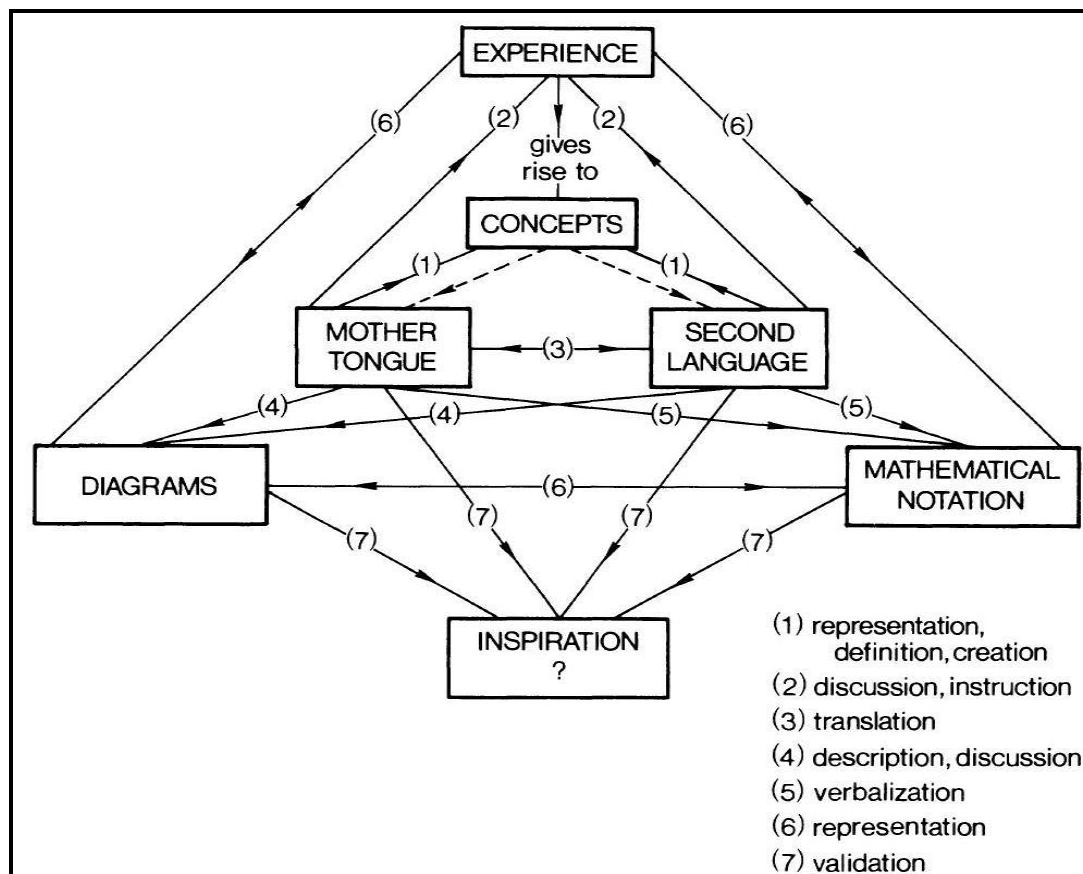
EXPERIENCE

(6)

(2)

gives rise to

(2)

(6)

CONCEPTS

(1)

(1)

MOTHER TONGUE

(3)

SECOND LANGUAGE

(4)

(4)

(5)

(5)

DIAGRAMS

(6)

MATHEMATICAL NOTATION

(7)

(7)

(7)

(7)

INSPIRATION ?

(1) representation, definition, creation
(2) discussion, instruction
(3) translation
(4) description, discussion
(5) verbalization
(6) representation
(7) validation